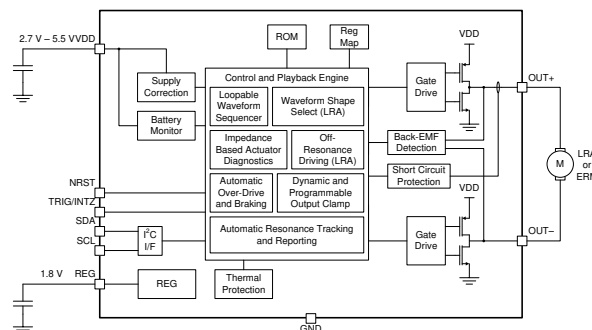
2.7 V – 5.5 VVDD

ROM

Reg Map

VDD

Supply Correction

Control and Playback Engine

Loopable Waveform Sequencer

Waveform Shape Select (LRA)

Gate Drive

OUT+

Battery Monitor

Impedance Based Actuator Diagnostics

Off-Resonance Driving (LRA)

Back-EMF Detection

M

LRA or ERM

NRST

TRIG/INTZ

Automatic Over-Drive and Braking

Dynamic and Programmable Output Clamp

Short Circuit Protection

VDD

SDA

SCL

$I^2C$ I/F

Automatic Resonance Tracking and Reporting

Gate Drive

OUT–

1.8 V

REG

REG

Thermal Protection

GND